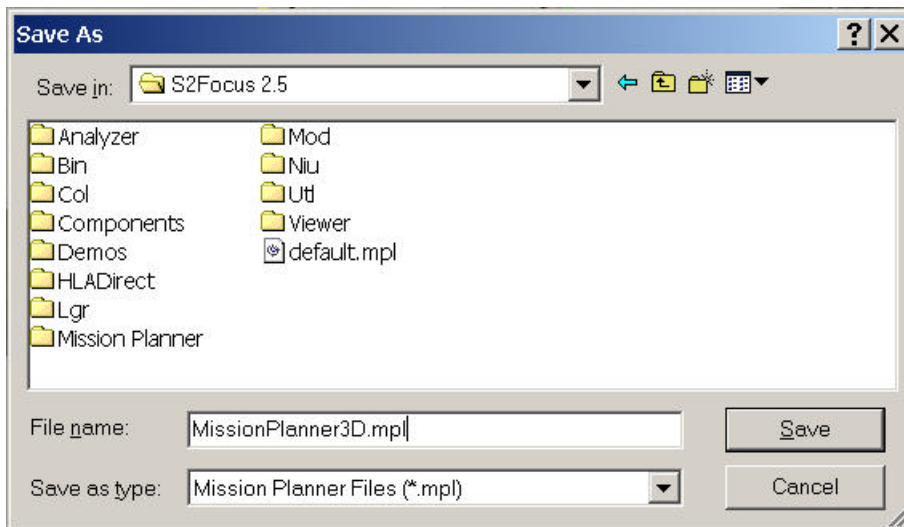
Save As

?

X

Save in: S2Focus 2.5

Analyzer
Bin
Col
Components
Demos
HLADirect
Lgr
Mission Planner

Mod
Niu
Utl
Viewer
default.mpl

File name: MissionPlanner3D.mpl

Save

Save as type: Mission Planner Files (*.mpl)

Cancel